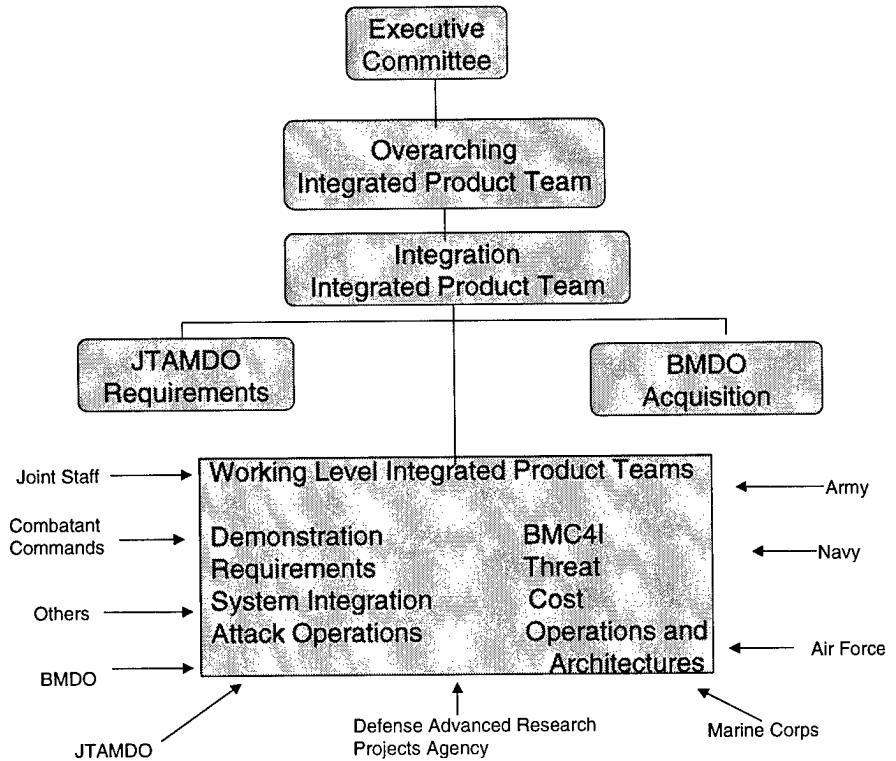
Executive Committee

Overarching Integrated Product Team

Integration Integrated Product Team

JTAMDO Requirements

BMDO Acquisition

Joint Staff

Combatant Commands

Others

BMDO

Working Level Integrated Product Teams

Demonstration
Requirements
System Integration
Attack Operations

BMC4I
Threat
Cost
Operations and Architectures

Army

Navy

Air Force

JTAMDO

Defense Advanced Research Projects Agency

Marine Corps